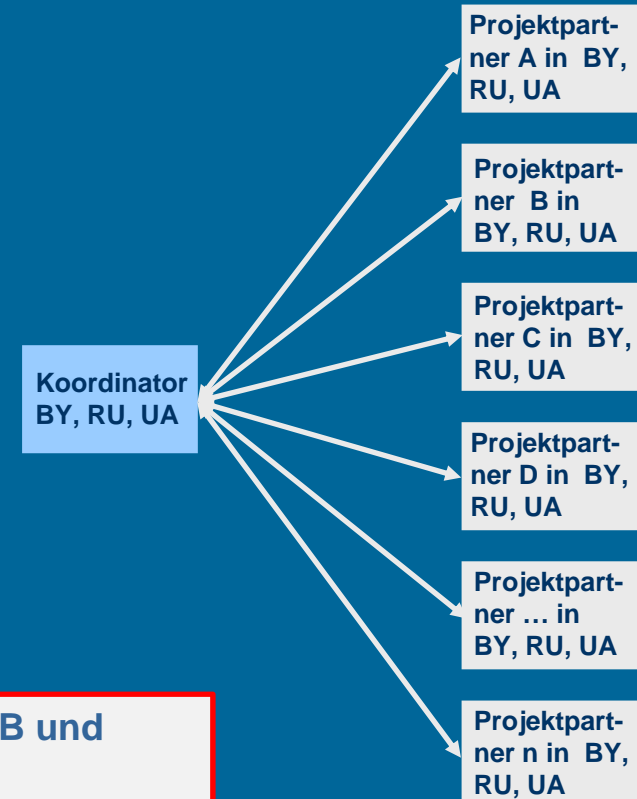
Projektpartner A in BY, RU, UA

Projektpartner B in BY, RU, UA

Projektpartner C in BY, RU, UA

Koordinator BY, RU, UA

Projektpartner D in BY, RU, UA

Projektpartner … in BY, RU, UA

B und

Projektpartner n in BY, RU, UA